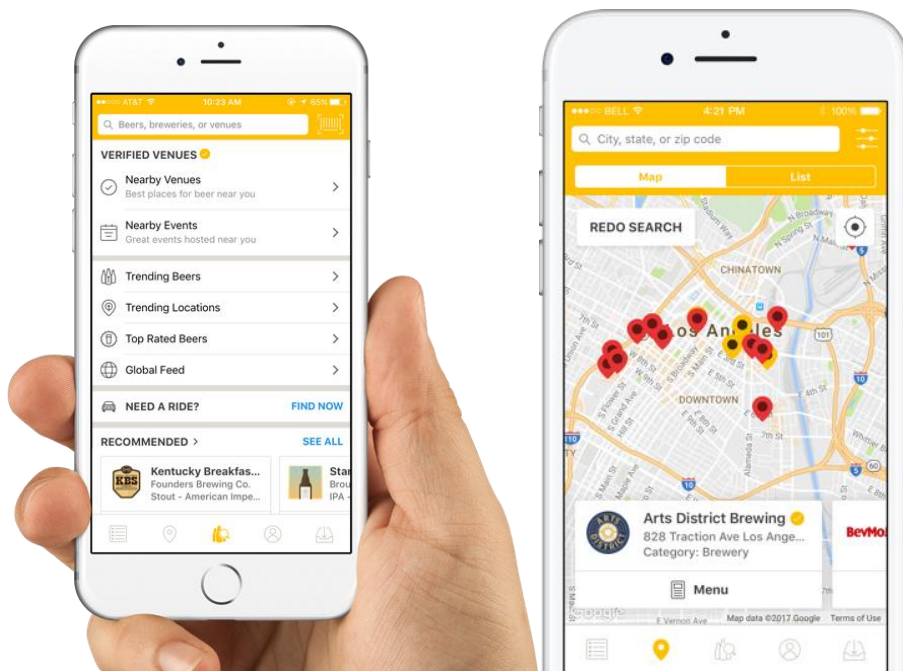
AT&T 10:23 AM 85%

Beers, breweries, or venues

VERIFIED VENUES

Nearby Venues
Best places for beer near you

Nearby Events
Great events hosted near you

Trending Beers

Trending Locations

Top Rated Beers

Global Feed

NEED A RIDE? FIND NOW

RECOMMENDED > SEE ALL

KBS
Kentucky Breakfas...
Founders Brewing Co.
Stout - American Impe...

Star
Brou
IPA -

BELL 4:21 PM 100%

City, state, or zip code

Map List

REDO SEARCH

CHINATOWN

Los Angeles

DOWNTOWN

101

10

110

Arts District Brewing
828 Traction Ave Los Ange...
Category: Brewery

BevMo

Menu

Google Map data ©2017 Google Terms of Use